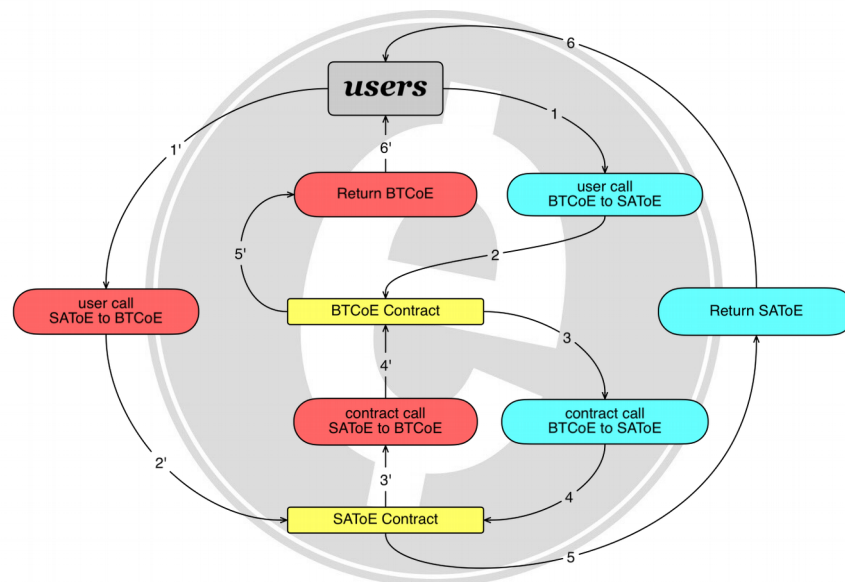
6

users

1'

1

6'

Return BTCoE

user call
BTCoE to SAToE

5'

2

user call
SAToE to BTCoE

BTCoE Contract

Return SAToE

3

4'

contract call
SAToE to BTCoE

contract call
BTCoE to SAToE

2'

3'

4

SAToE Contract

5